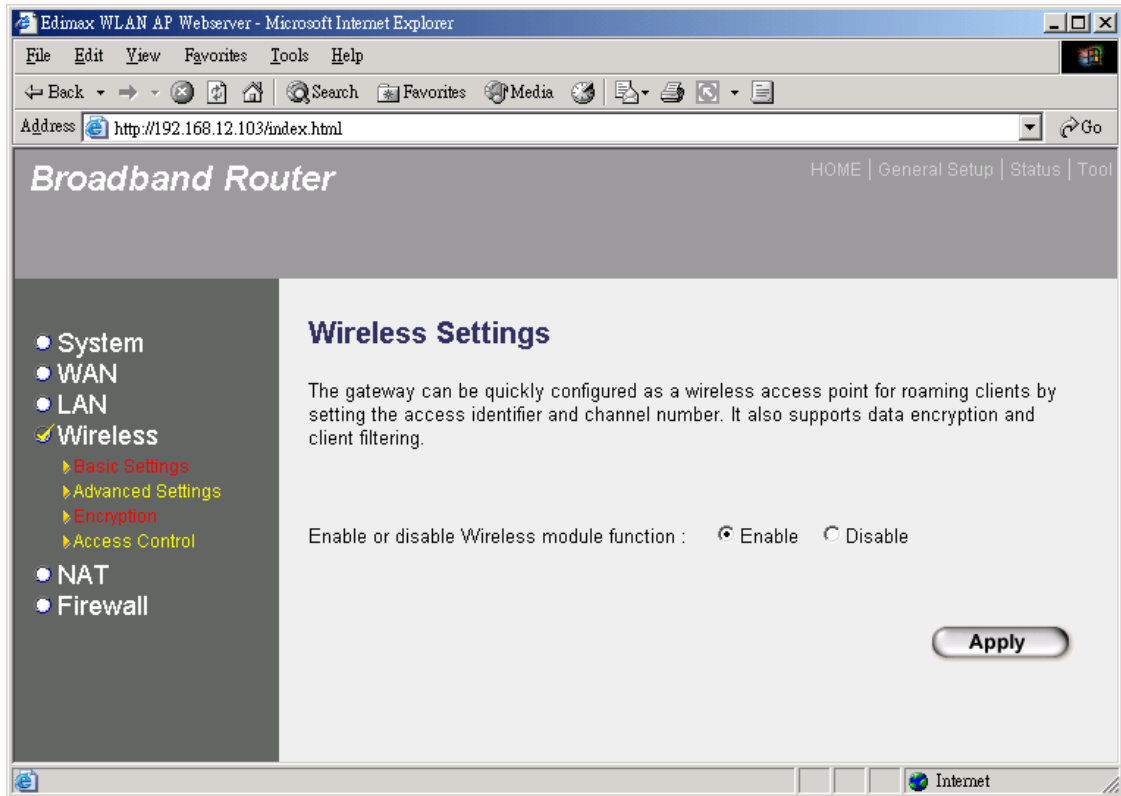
Edimax WLAN AP Webserver - Microsoft Internet Explorer

File Edit View Favorites Tools Help

Back Search Favorites Media

Address http://192.168.12.103/index.html Go

Broadband Router

HOME | General Setup | Status | Tool

System
WAN
LAN
Wireless
Basic Settings
Advanced Settings
Encryption
Access Control
NAT
Firewall

Wireless Settings

The gateway can be quickly configured as a wireless access point for roaming clients by setting the access identifier and channel number. It also supports data encryption and client filtering.

Enable or disable Wireless module function : Enable Disable

Apply

Internet